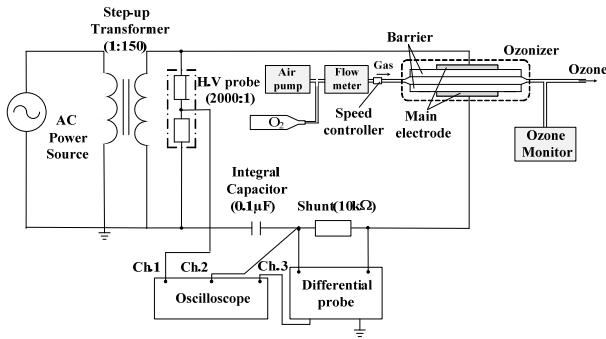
Step-up Transformer (1:150)

AC Power Source

H.V probe (2000:1)

Air pump

Flow meter

Gas

Barrier

Ozonizer

Ozone

$O_2$

Speed controller

Main electrode

Ozone Monitor

Integral Capacitor (0.1μF)

Shunt(10kΩ)

Ch.1

Ch.2

Ch.3

Oscilloscope

Differential probe